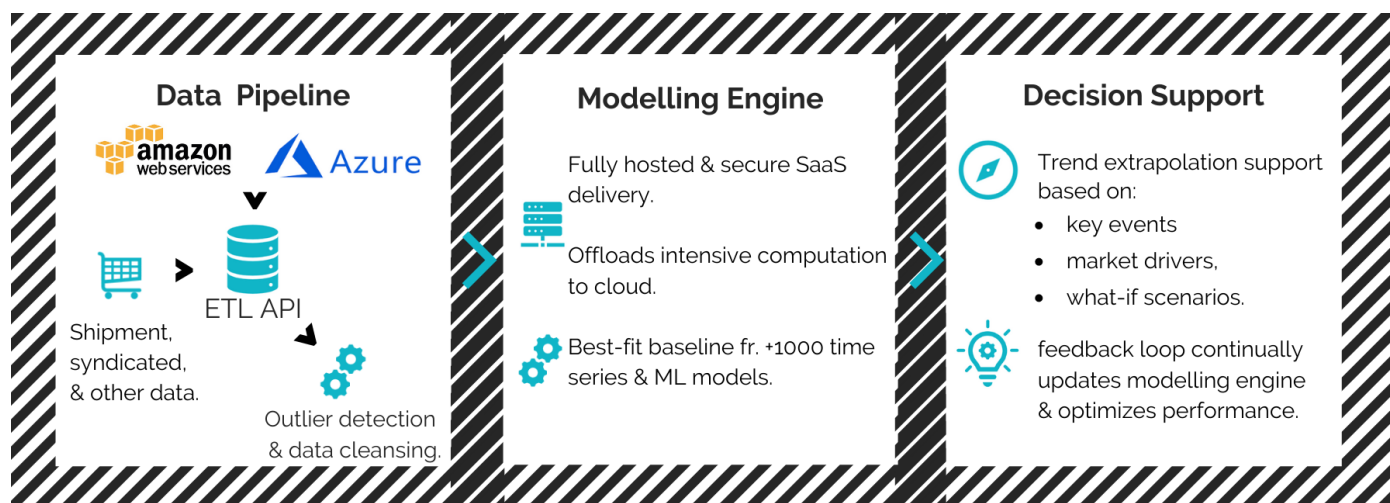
Data Pipeline

amazon web services

Azure

ETL API

Shipment, syndicated, & other data.

Outlier detection & data cleansing.

Modelling Engine

Fully hosted & secure SaaS delivery.

Offloads intensive computation to cloud.

Best-fit baseline fr. +1000 time series & ML models.

Decision Support

Trend extrapolation support based on:

- key events
- market drivers,
- what-if scenarios.

feedback loop continually updates modelling engine & optimizes performance.